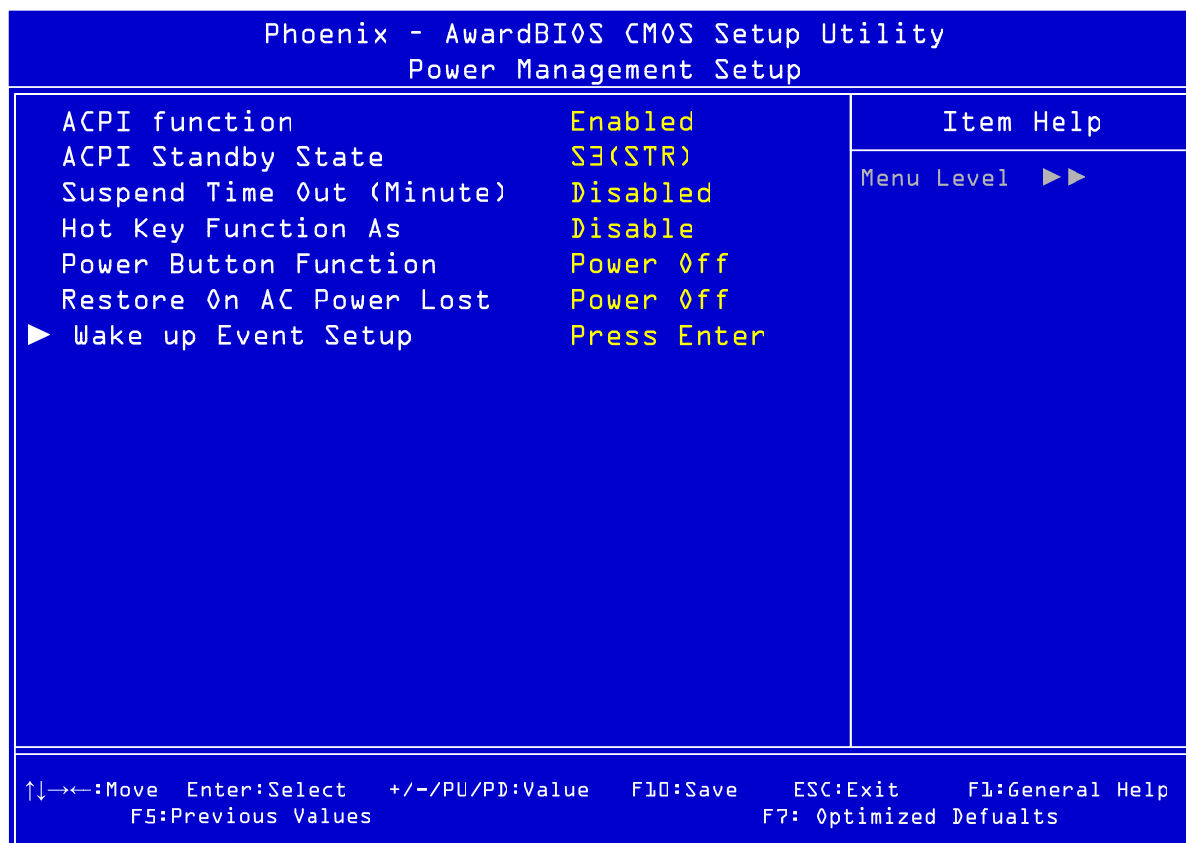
Phoenix - AwardBIOS CMOS Setup Utility
Power Management Setup

| | | Item Help |
|---|---|---|
| ACPI function | Enabled | Menu Level ►► |
| ACPI Standby State | S3(STR) | |
| Suspend Time Out (Minute) | Disabled | |
| Hot Key Function As | Disable | |
| Power Button Function | Power Off | |
| Restore On AC Power Lost | Power Off | |
| ► Wake up Event Setup | Press Enter | |

↑↓→←:Move Enter:Select +/-/PU/PD:Value F10:Save ESC:Exit F1:General Help
F5:Previous Values F7: Optimized Defualts